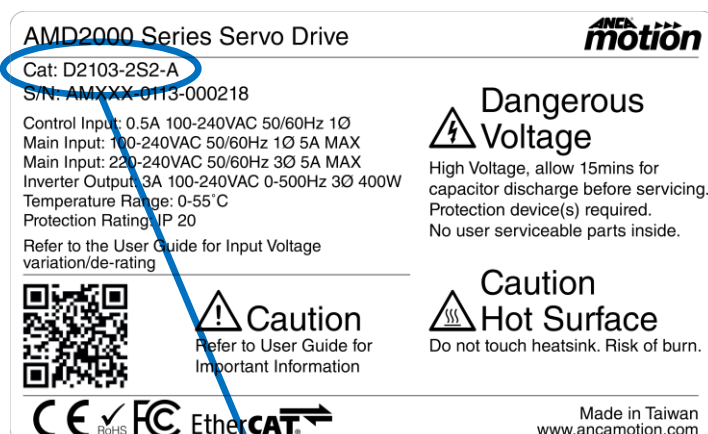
AMD2000 Series Servo Drive

ANCA motion

Cat: D2103-2S2-A
S/N: AMXXX-0113-000218

Control Input: 0.5A 100-240VAC 50/60Hz 1Ø
Main Input: 100-240VAC 50/60Hz 1Ø 5A MAX
Main Input: 220-240VAC 50/60Hz 3Ø 5A MAX
Inverter Output: 3A 100-240VAC 0-500Hz 3Ø 400W
Temperature Range: 0-55˚C
Protection Rating: IP 20

Refer to the User Guide for Input Voltage variation/de-rating

Dangerous Voltage

High Voltage, allow 15mins for capacitor discharge before servicing.
Protection device(s) required.
No user serviceable parts inside.

Caution
Refer to User Guide for Important Information

Caution Hot Surface
Do not touch heatsink. Risk of burn.

CE RoHS FC EtherCAT

Made in Taiwan
www.ancamotion.com